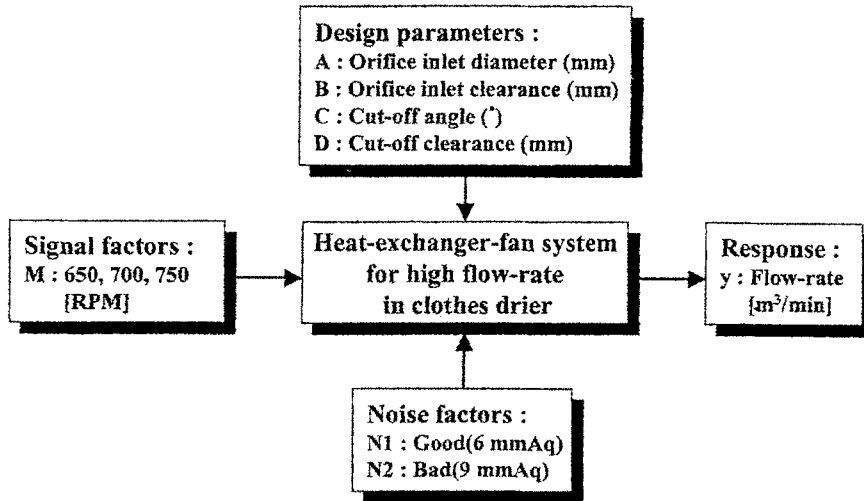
Design parameters :
A : Orifice inlet diameter (mm)
B : Orifice inlet clearance (mm)
C : Cut-off angle (°)
D : Cut-off clearance (mm)

Signal factors :
M : 650, 700, 750 [RPM]

Heat-exchanger-fan system for high flow-rate in clothes drier

Response :
y : Flow-rate [$m^3$/min]

Noise factors :
N1 : Good(6 mmAq)
N2 : Bad(9 mmAq)